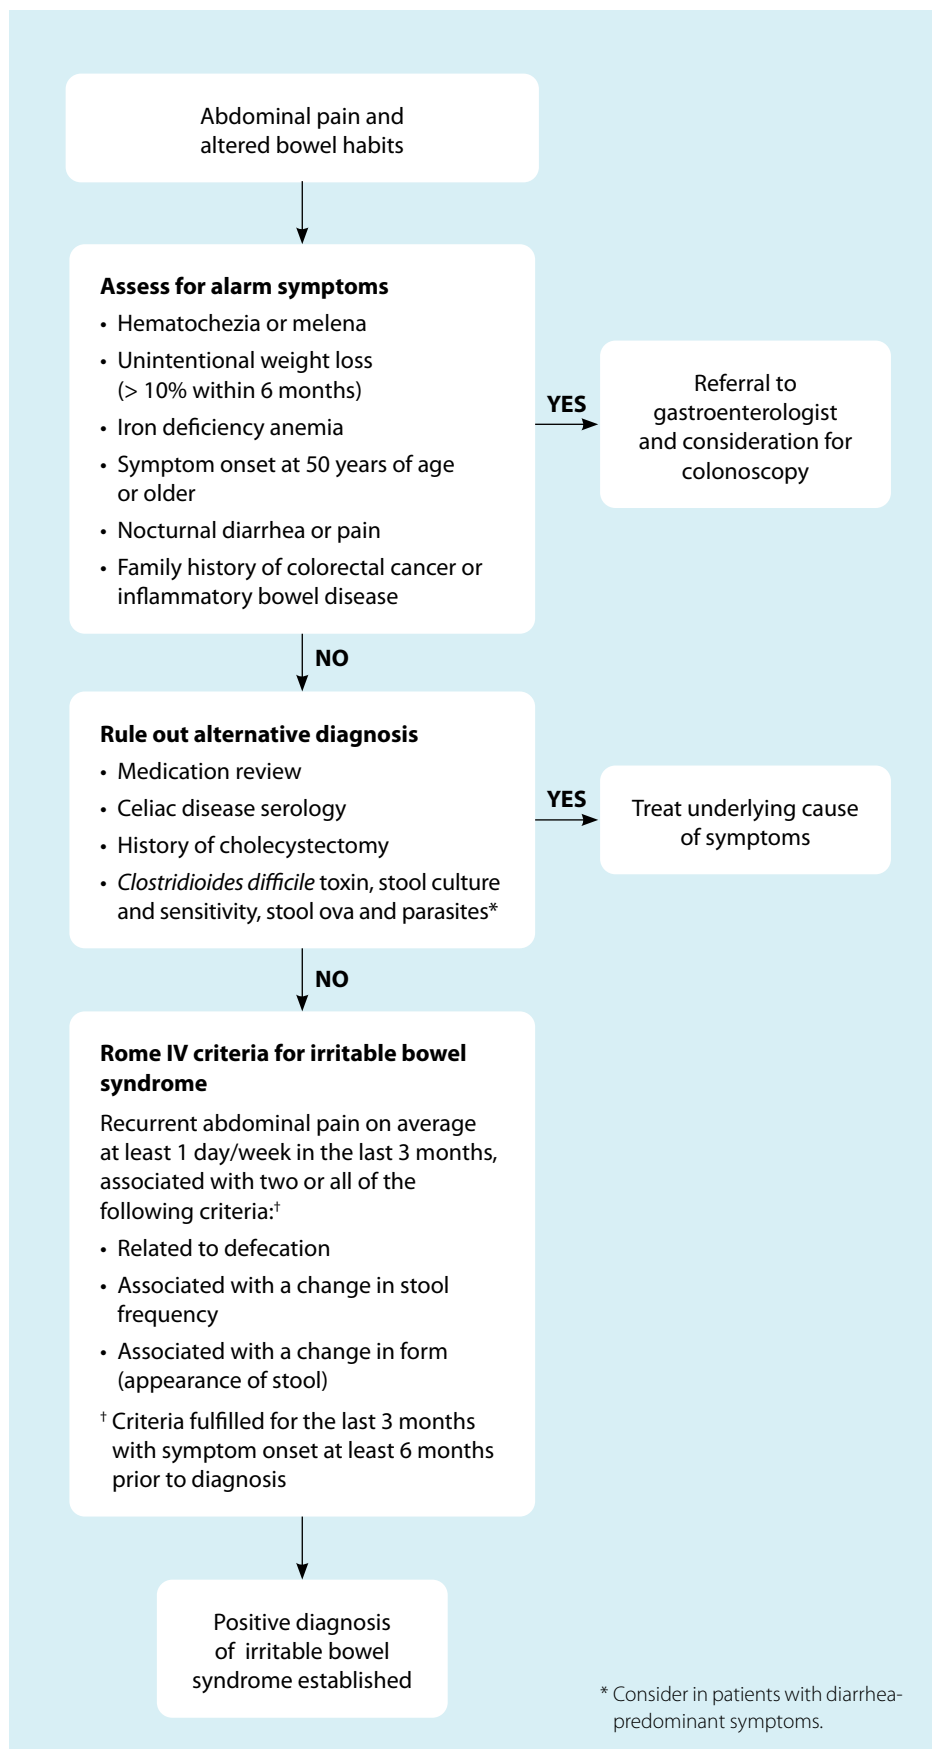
Abdominal pain and altered bowel habits

**Assess for alarm symptoms**
• Hematochezia or melena
• Unintentional weight loss (> 10% within 6 months)
• Iron deficiency anemia
• Symptom onset at 50 years of age or older
• Nocturnal diarrhea or pain
• Family history of colorectal cancer or inflammatory bowel disease

YES

Referral to gastroenterologist and consideration for colonoscopy

NO

**Rule out alternative diagnosis**
• Medication review
• Celiac disease serology
• History of cholecystectomy
• *Clostridioides difficile* toxin, stool culture and sensitivity, stool ova and parasites*

YES

Treat underlying cause of symptoms

NO

**Rome IV criteria for irritable bowel syndrome**
Recurrent abdominal pain on average at least 1 day/week in the last 3 months, associated with two or all of the following criteria:†
• Related to defecation
• Associated with a change in stool frequency
• Associated with a change in form (appearance of stool)
† Criteria fulfilled for the last 3 months with symptom onset at least 6 months prior to diagnosis

Positive diagnosis of irritable bowel syndrome established

* Consider in patients with diarrhea-predominant symptoms.